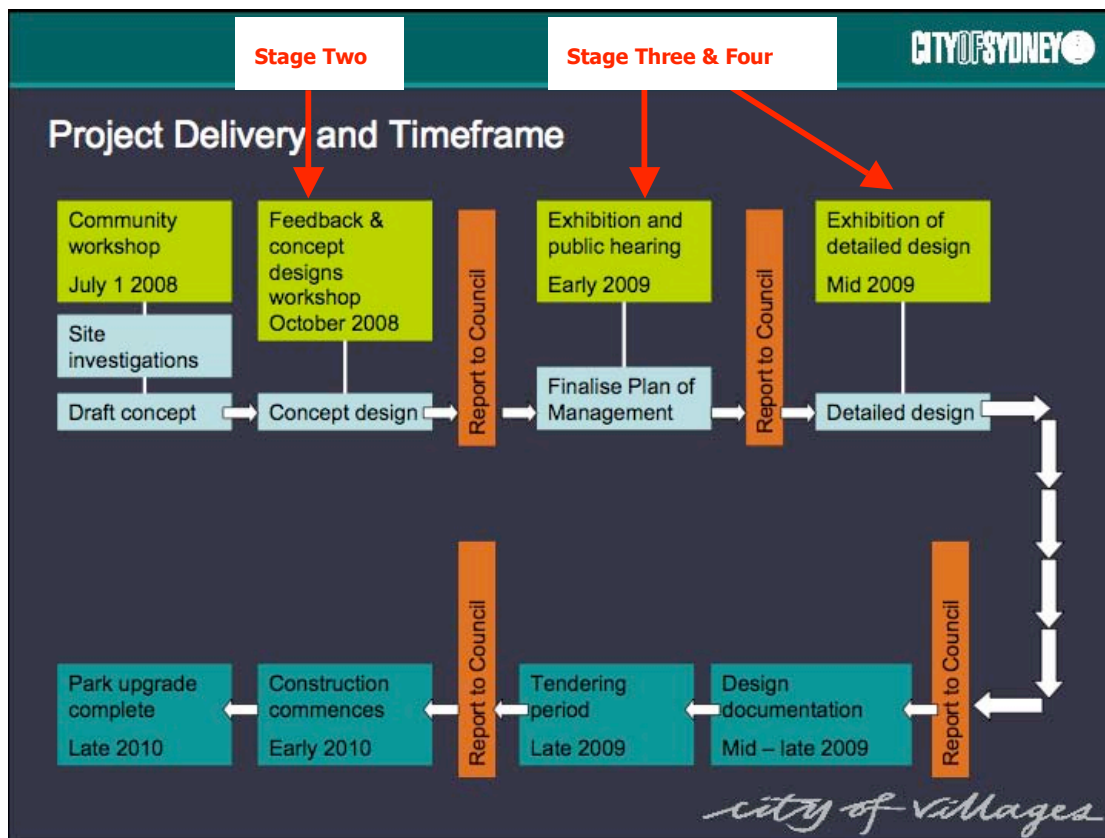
Stage Two

Stage Three & Four

CITY OF SYDNEY

Project Delivery and Timeframe

Community workshop
July 1 2008

Site investigations

Draft concept

Feedback & concept designs workshop
October 2008

Concept design

Report to Council

Exhibition and public hearing
Early 2009

Finalise Plan of Management

Report to Council

Exhibition of detailed design
Mid 2009

Detailed design

Report to Council

Design documentation
Mid – late 2009

Tendering period
Late 2009

Report to Council

Construction commences
Early 2010

Park upgrade complete
Late 2010

city of villages